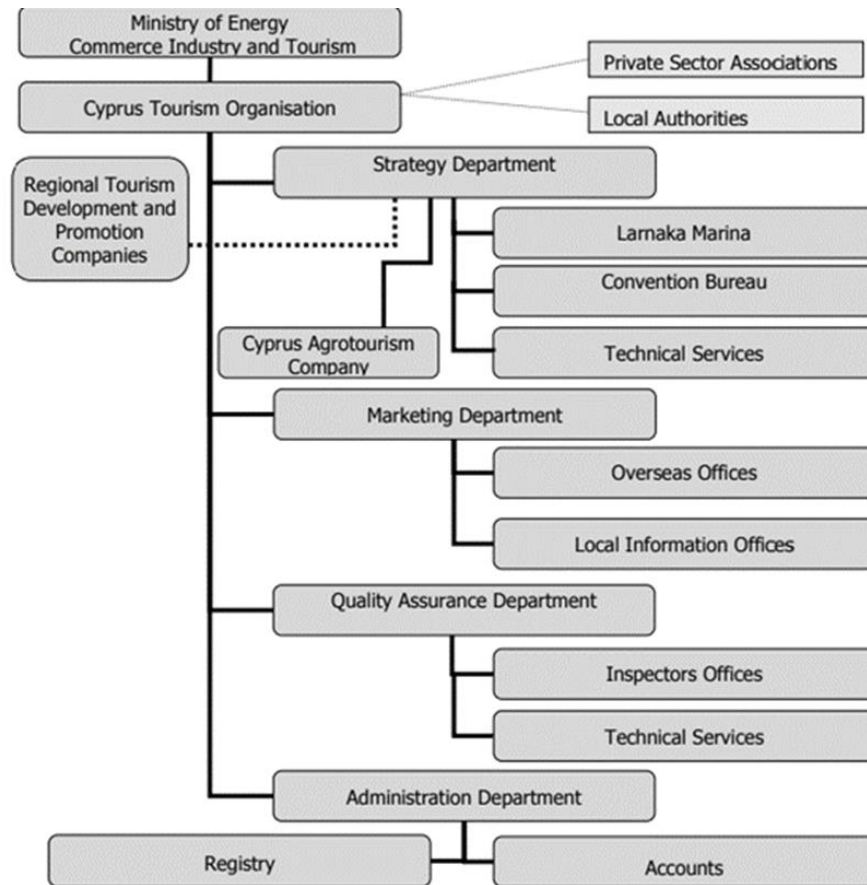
Ministry of Energy Commerce Industry and Tourism

Cyprus Tourism Organisation

Private Sector Associations

Local Authorities

Regional Tourism Development and Promotion Companies

Strategy Department

Larnaka Marina

Convention Bureau

Cyprus Agrotourism Company

Technical Services

Marketing Department

Overseas Offices

Local Information Offices

Quality Assurance Department

Inspectors Offices

Technical Services

Administration Department

Registry

Accounts